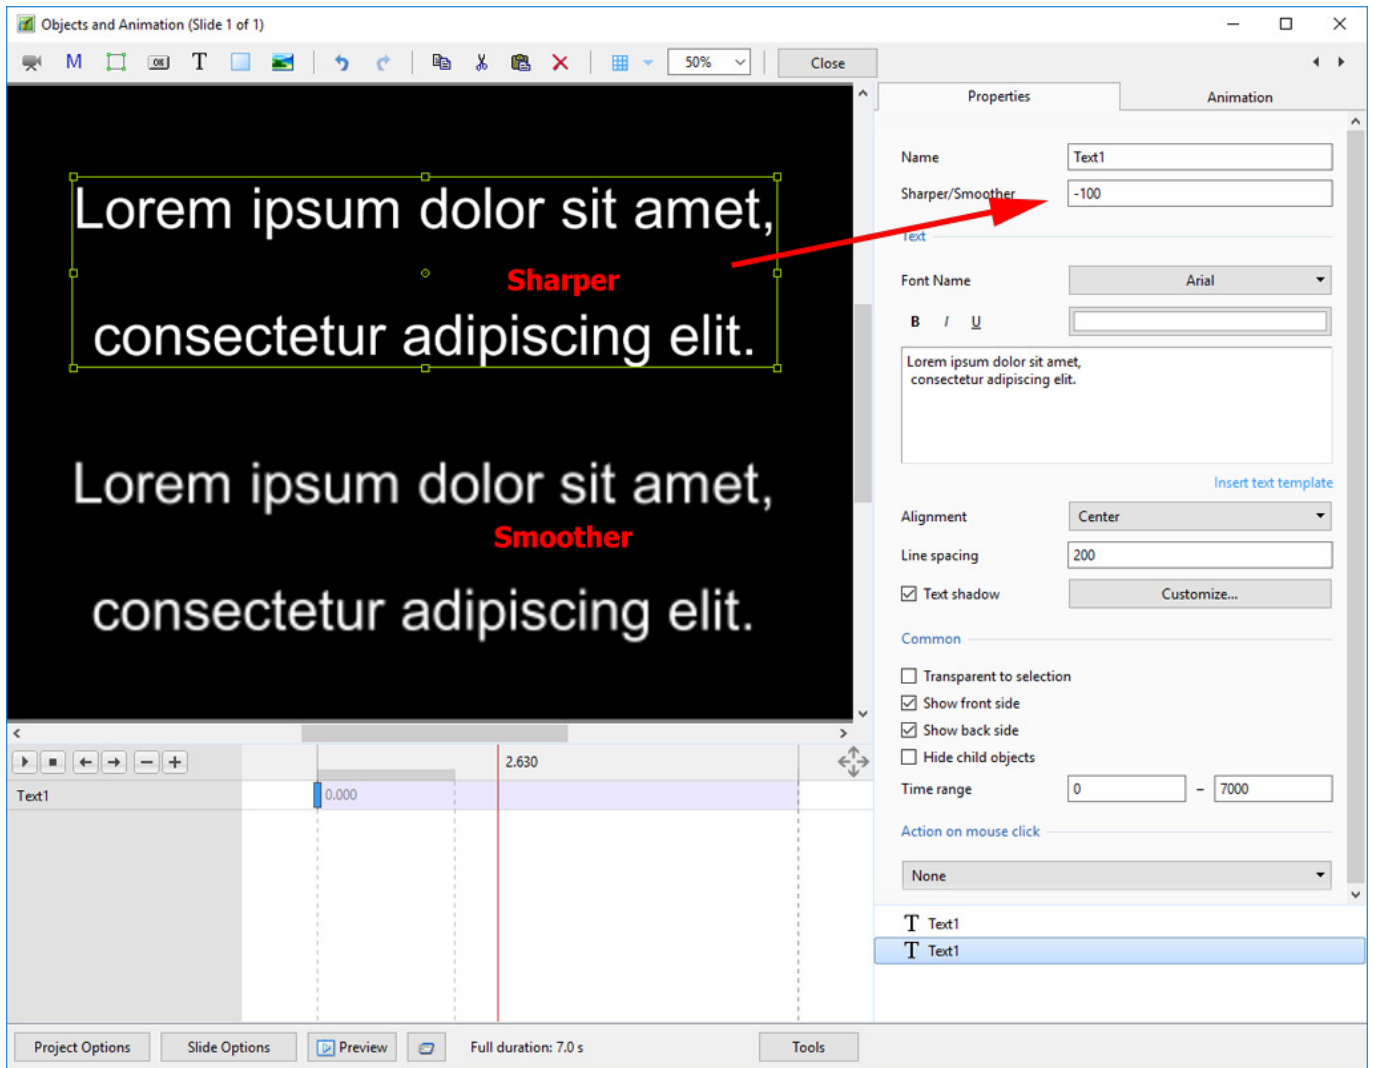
Objects and Animation (Slide 1 of 1)

M T 50% Close

Properties Animation

Lorem ipsum dolor sit amet,

Sharper

consectetur adipiscing elit.

Lorem ipsum dolor sit amet,

Smoother

consectetur adipiscing elit.

Name Text1
Sharper/Smoother -100
Text
Font Name Arial
B I U
Lorem ipsum dolor sit amet,
consectetur adipiscing elit.
Insert text template
Alignment Center
Line spacing 200
Text shadow Customize...
Common
Transparent to selection
Show front side
Show back side
Hide child objects
Time range 0 – 7000
Action on mouse click
None

T Text1
T Text1

2.630
Text1 0.000

Project Options Slide Options Preview Full duration: 7.0 s Tools